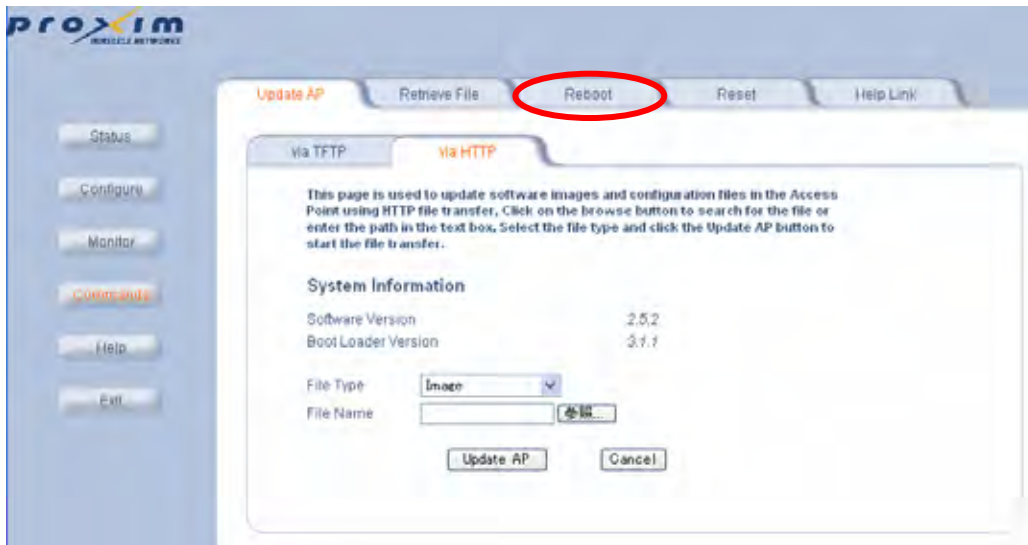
proxim
WIRELESS NETWORKS

Update AP
Retrieve File
Reboot
Reset
Help Link

Status
Configure
Monitor
Commands
Help
Exit

via TFTP
via HTTP

This page is used to update software images and configuration files in the Access Point using HTTP file transfer, Click on the browse button to search for the file or enter the path in the text box. Select the file type and click the Update AP button to start the file transfer.

System Information

| Software Version | 2.5.2 |
|---|---|
| Boot Loader Version | 3.1.1 |

File Type Image
File Name 参照...

Update AP
Cancel